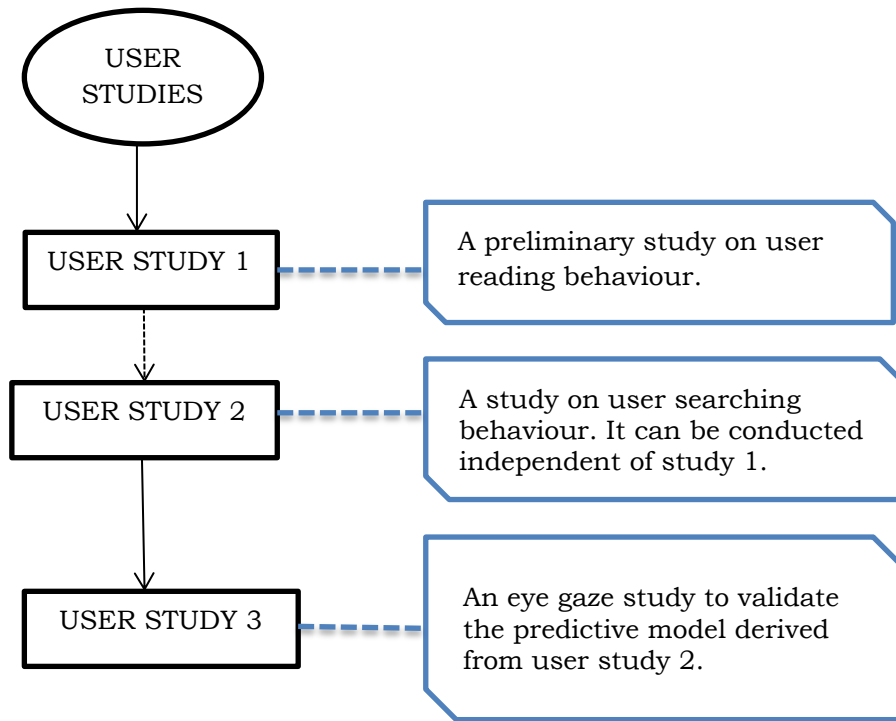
USER STUDIES

USER STUDY 1

A preliminary study on user reading behaviour.

USER STUDY 2

A study on user searching behaviour. It can be conducted independent of study 1.

USER STUDY 3

An eye gaze study to validate the predictive model derived from user study 2.